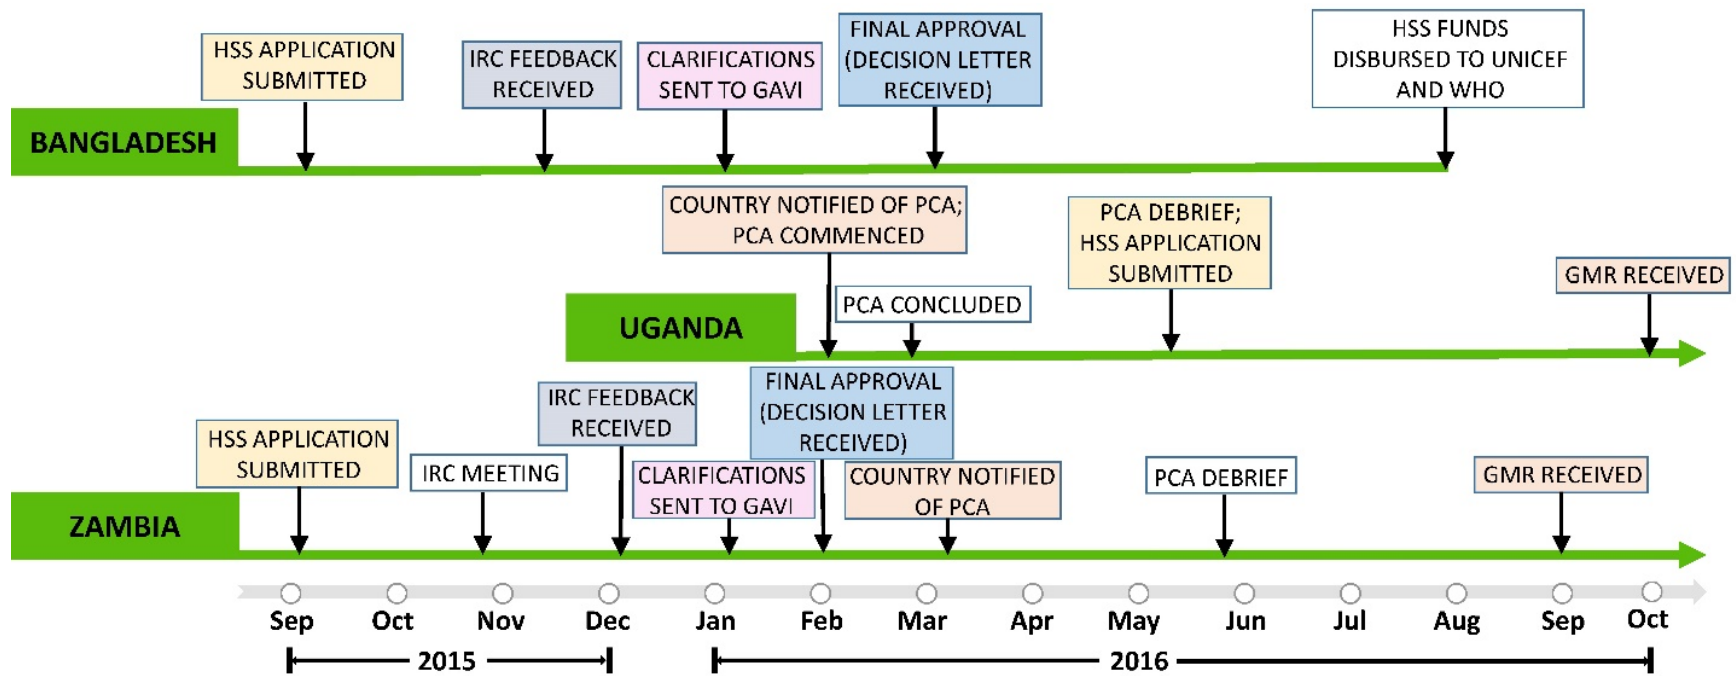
HSS APPLICATION SUBMITTED

IRC FEEDBACK RECEIVED

CLARIFICATIONS SENT TO GAVI

FINAL APPROVAL (DECISION LETTER RECEIVED)

HSS FUNDS DISBURSED TO UNICEF AND WHO

BANGLADESH

COUNTRY NOTIFIED OF PCA; PCA COMMENCED

PCA DEBRIEF; HSS APPLICATION SUBMITTED

GMR RECEIVED

PCA CONCLUDED

UGANDA

IRC FEEDBACK RECEIVED

FINAL APPROVAL (DECISION LETTER RECEIVED)

HSS APPLICATION SUBMITTED

IRC MEETING

CLARIFICATIONS SENT TO GAVI

COUNTRY NOTIFIED OF PCA

PCA DEBRIEF

GMR RECEIVED

ZAMBIA

Sep Oct Nov Dec Jan Feb Mar Apr May Jun Jul Aug Sep Oct

2015

2016